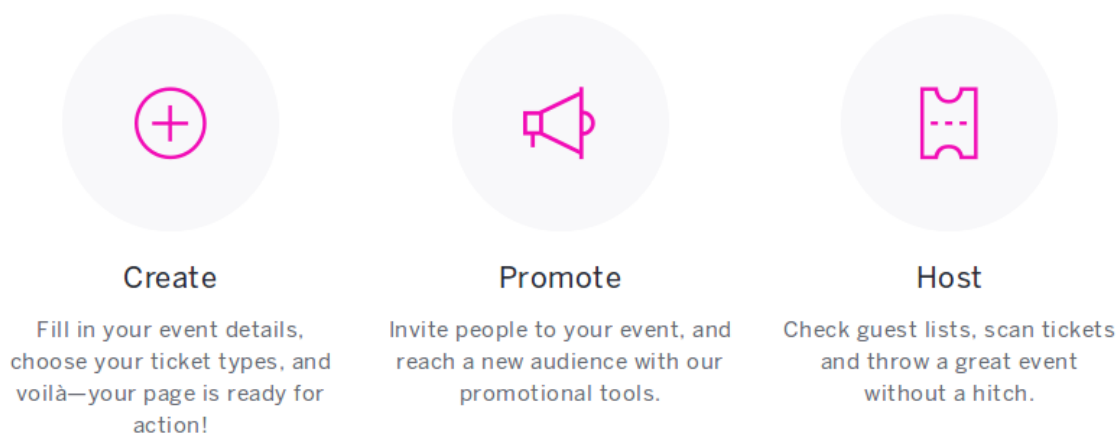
Create

Fill in your event details, choose your ticket types, and voilà—your page is ready for action!

Promote

Invite people to your event, and reach a new audience with our promotional tools.

Host

Check guest lists, scan tickets and throw a great event without a hitch.